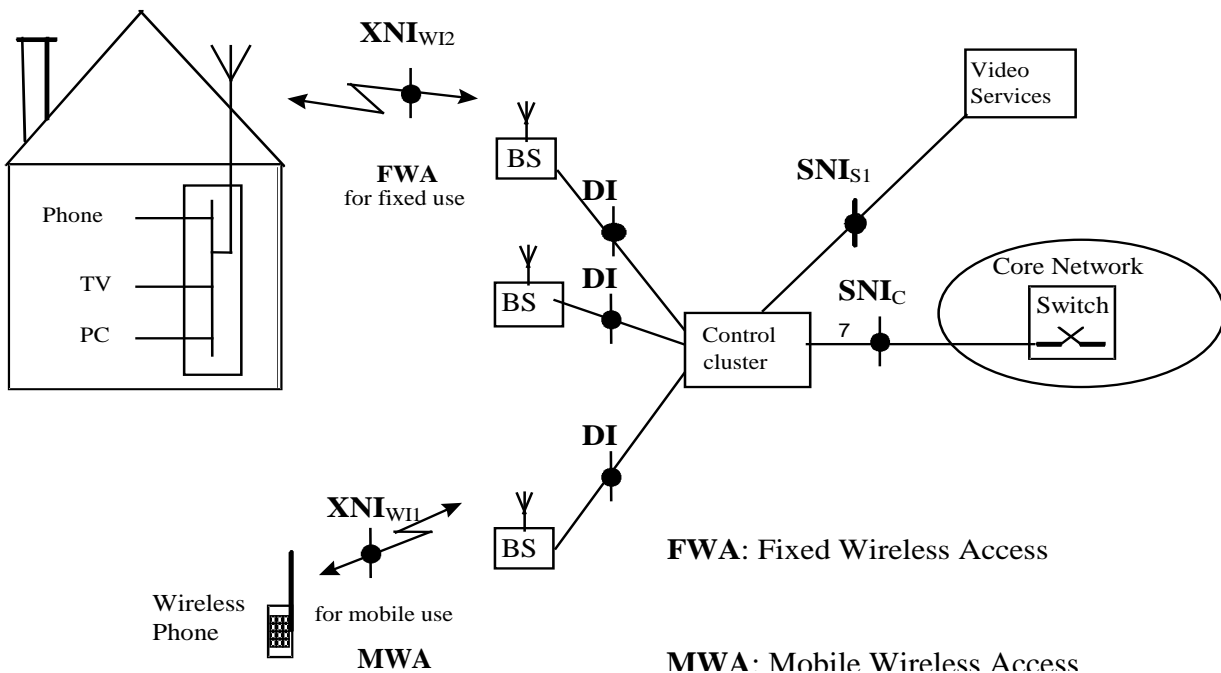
$\mathbf{XNI}_{WI2}$

Video Services

Phone

TV

PC

BS

**FWA**
for fixed use

**DI**

$\mathbf{SNI}_{S1}$

BS

**DI**

Core Network

$\mathbf{SNI}_{C}$

Switch

Control cluster

7

**DI**

$\mathbf{XNI}_{WI1}$

BS

**FWA**: Fixed Wireless Access

Wireless Phone

for mobile use

**MWA**

**MWA**: Mobile Wireless Access